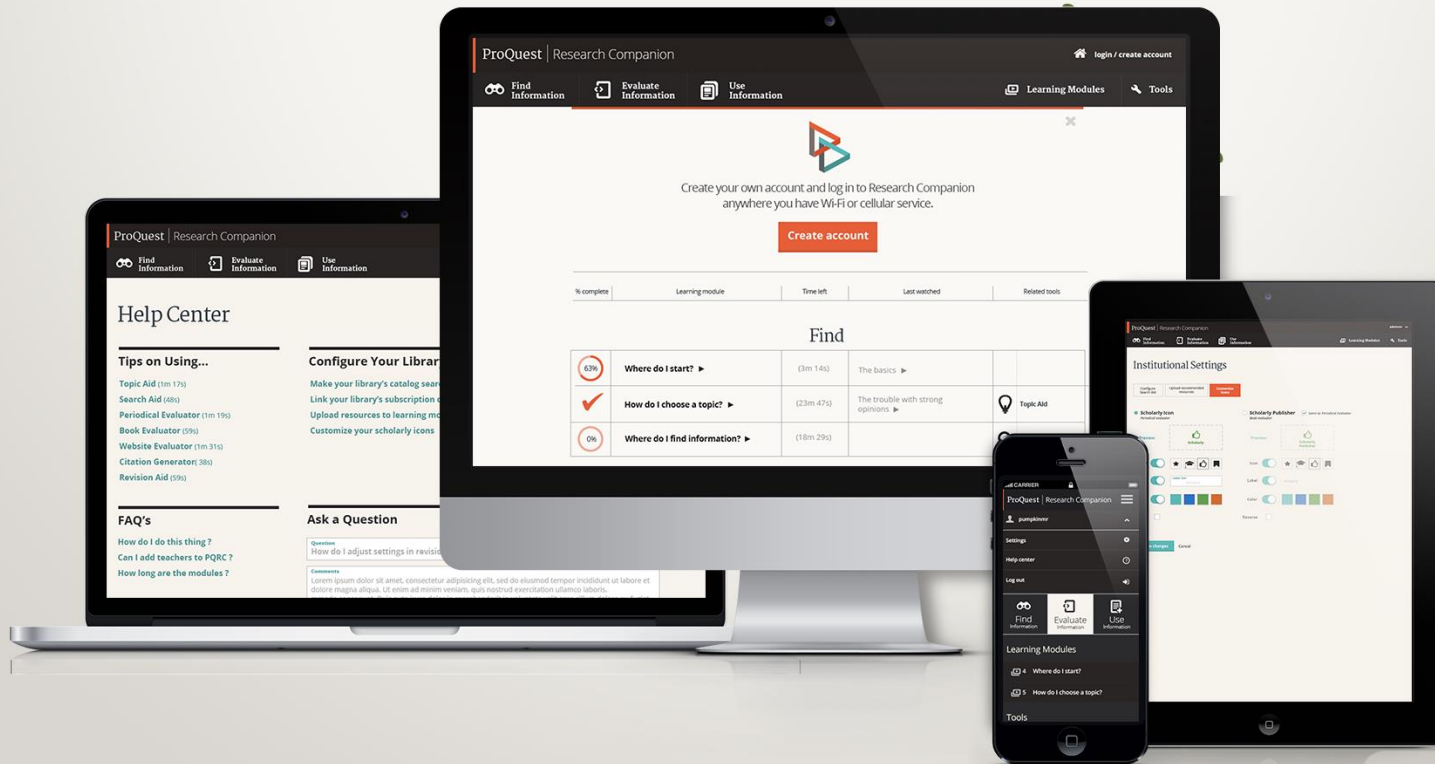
ProQuest | Research Companion

login / create account

Find Information
Evaluate Information
Use Information

Learning Modules
Tools

Create your own account and log in to Research Companion anywhere you have Wi-Fi or cellular service.

Create account

| % complete | Learning module | Time left | Last watched | Related tools |
|---|---|---|---|---|

Find

| 63% | Where do I start? ▶ | (3m 14s) | The basics ▶ | |
|---|---|---|---|---|
| ✔ | How do I choose a topic? ▶ | (23m 47s) | The trouble with strong opinions ▶ | Topic Aid |
| 0% | Where do I find information? ▶ | (18m 29s) | | |

ProQuest | Research Companion

Find Information
Evaluate Information
Use Information

Help Center

Tips on Using...

Topic Aid (1m 17s)
Search Aid (48s)
Periodical Evaluator (1m 19s)
Book Evaluator (59s)
Website Evaluator (1m 31s)
Citation Generator (38s)
Revision Aid (59s)

Configure Your Librar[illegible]

Make your library's catalog searc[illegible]
Link your library's subscription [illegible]
Upload resources to learning mo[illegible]
Customize your scholarly icons

FAQ's

How do I do this thing ?
Can I add teachers to PQRC ?
How long are the modules ?

Ask a Question

Question
How do I adjust settings in revisi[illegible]

Comments
Lorem ipsum dolor sit amet, consectetur adipisicing elit, sed do eiusmod tempor incididunt ut labore et dolore magna aliqua. Ut enim ad minim veniam, quis nostrud exercitation ullamco laboris.

CARRIER
ProQuest | Research Companion
pumpkinmr
Settings
Help center
Log out
Find Information
Evaluate Information
Use Information
Learning Modules
4 Where do I start?
5 How do I choose a topic?
Tools

ProQuest | Research Companion
Find Information
Evaluate Information
Use Information
Learning Modules
Tools

Institutional Settings

Scholarly Icon
Scholarly Publisher
Scholarly
Text
Label
Color
Reverse
Cancel